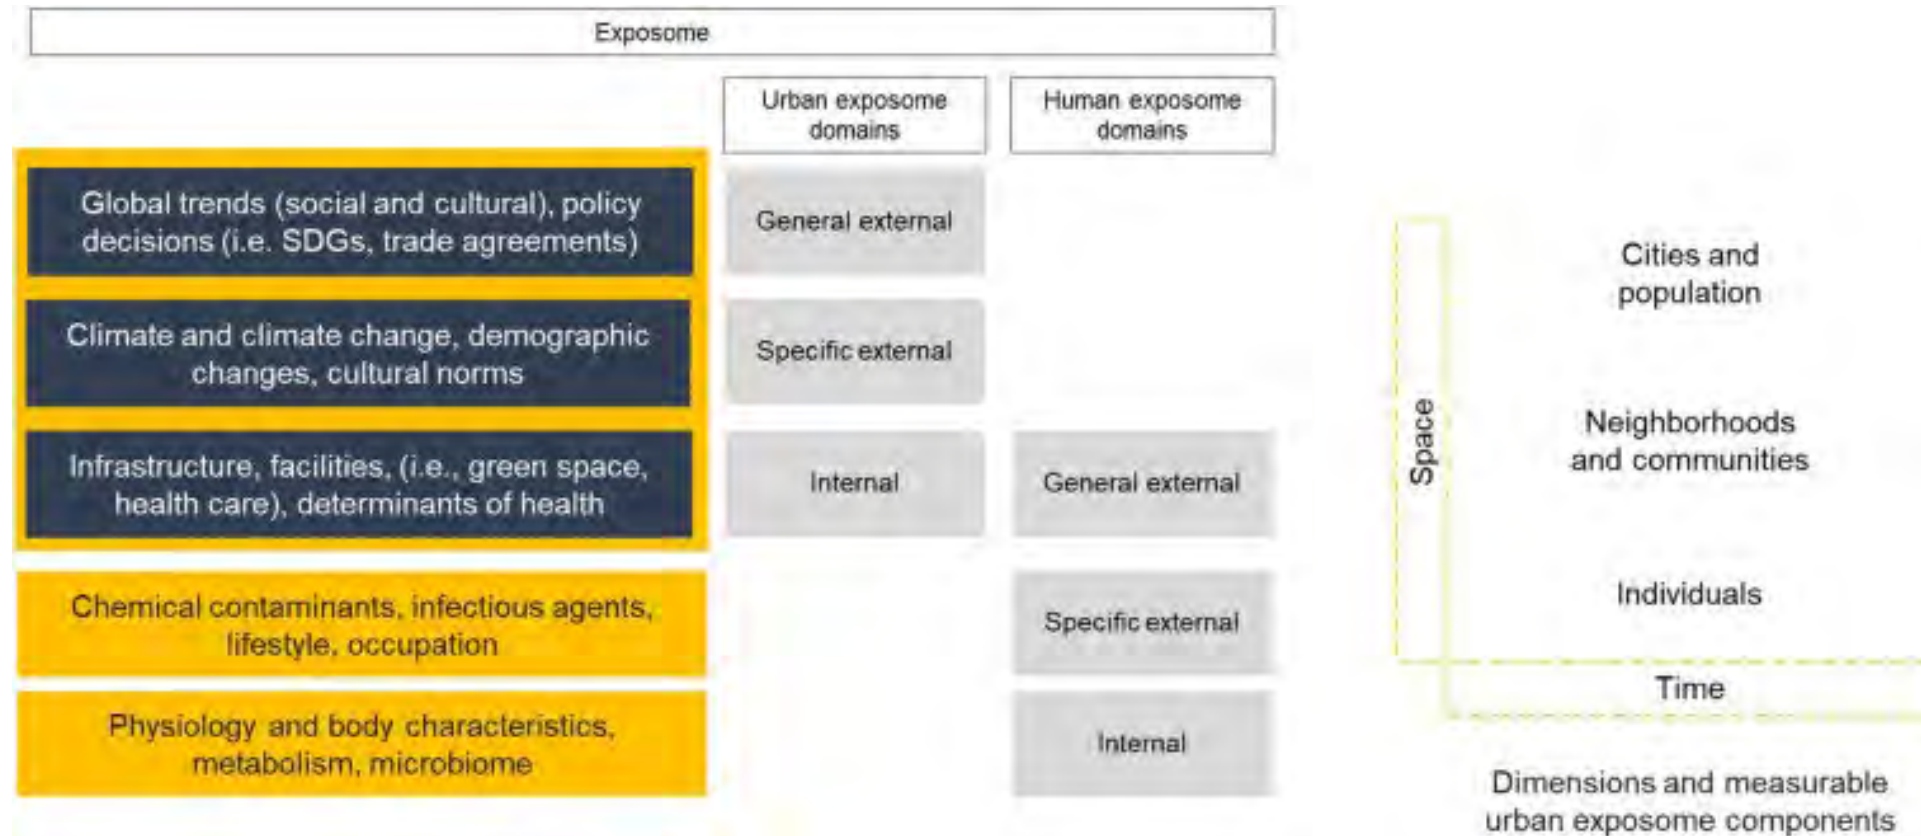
Exposome

Urban exposome domains

Human exposome domains

Global trends (social and cultural), policy decisions (i.e. SDGs, trade agreements)

General external

Climate and climate change, demographic changes, cultural norms

Specific external

Infrastructure, facilities, (i.e., green space, health care), determinants of health

Internal

General external

Chemical contaminants, infectious agents, lifestyle, occupation

Specific external

Physiology and body characteristics, metabolism, microbiome

Internal

Space

Cities and population

Neighborhoods and communities

Individuals

Time

Dimensions and measurable urban exposome components